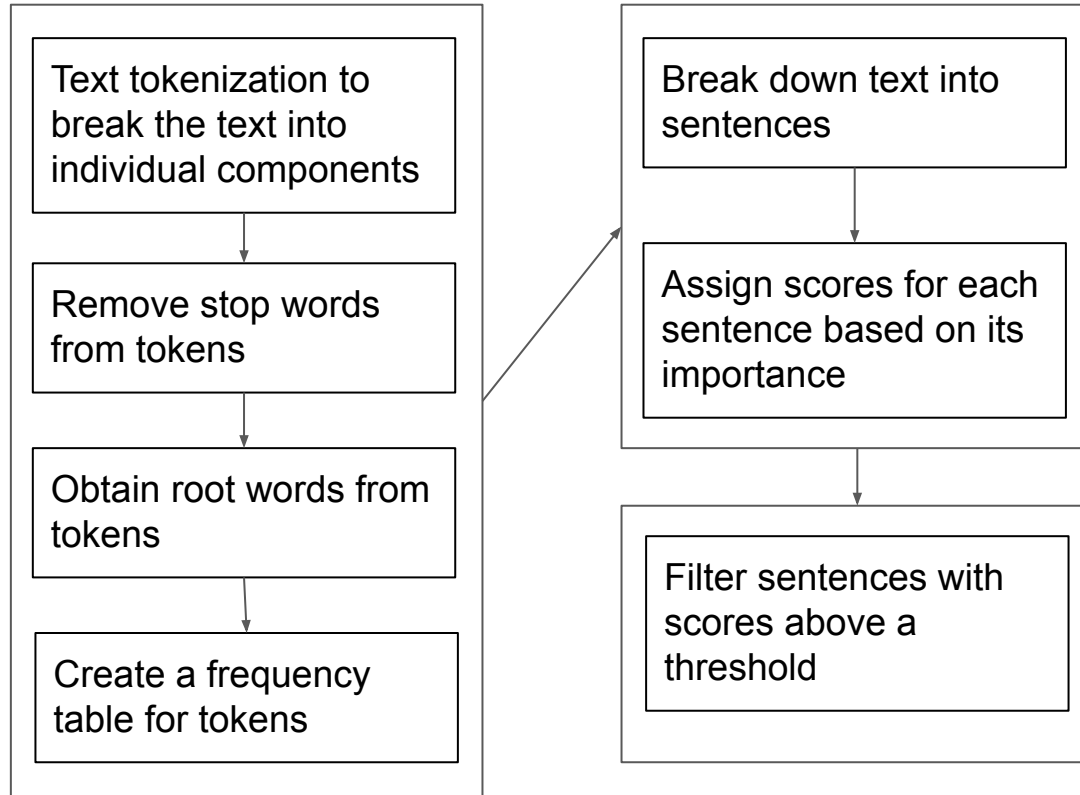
Text tokenization to break the text into individual components

Remove stop words from tokens

Obtain root words from tokens

Create a frequency table for tokens

Break down text into sentences

Assign scores for each sentence based on its importance

Filter sentences with scores above a threshold